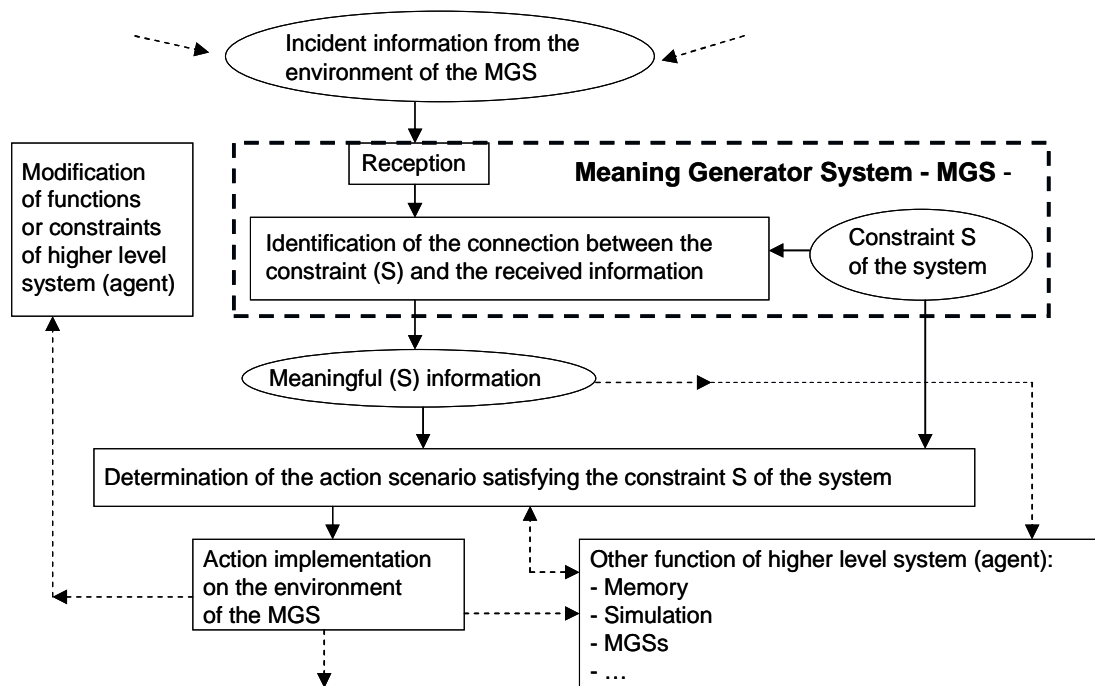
Incident information from the environment of the MGS

Modification of functions or constraints of higher level system (agent)

Reception

Meaning Generator System - MGS -

Identification of the connection between the constraint (S) and the received information

Constraint S of the system

Meaningful (S) information

Determination of the action scenario satisfying the constraint S of the system

Action implementation on the environment of the MGS

Other function of higher level system (agent):
- Memory
- Simulation
- MGSs
- …